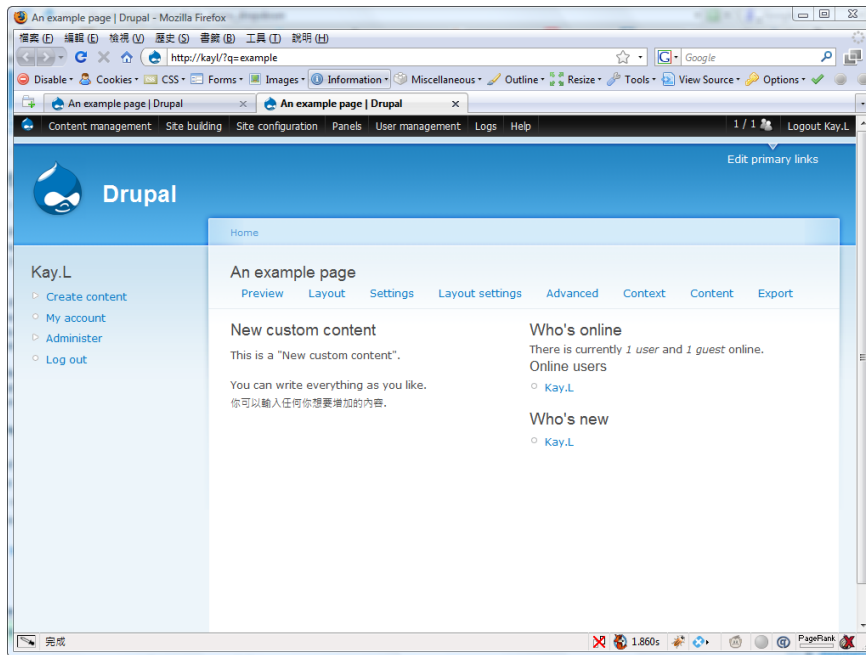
An example page | Drupal - Mozilla Firefox

檔案 (F) 編輯 (E) 檢視 (V) 歷史 (S) 書籤 (B) 工具 (T) 說明 (H)

http://kayl/?q=example

Google

Disable • Cookies • CSS • Forms • Images • Information • Miscellaneous • Outline • Resize • Tools • View Source • Options •

An example page | Drupal

An example page | Drupal

Content management | Site building | Site configuration | Panels | User management | Logs | Help

1 / 1 Logout Kay.L

Edit primary links

Drupal

Home

Kay.L

Create content

My account

Administer

Log out

An example page

Preview Layout Settings Layout settings Advanced Context Content Export

New custom content

This is a "New custom content".

You can write everything as you like.
你可以輸入任何你想要增加的內容.

Who's online

There is currently *1 user* and *1 guest* online.

Online users

Kay.L

Who's new

Kay.L

完成

1.860s

PageRank